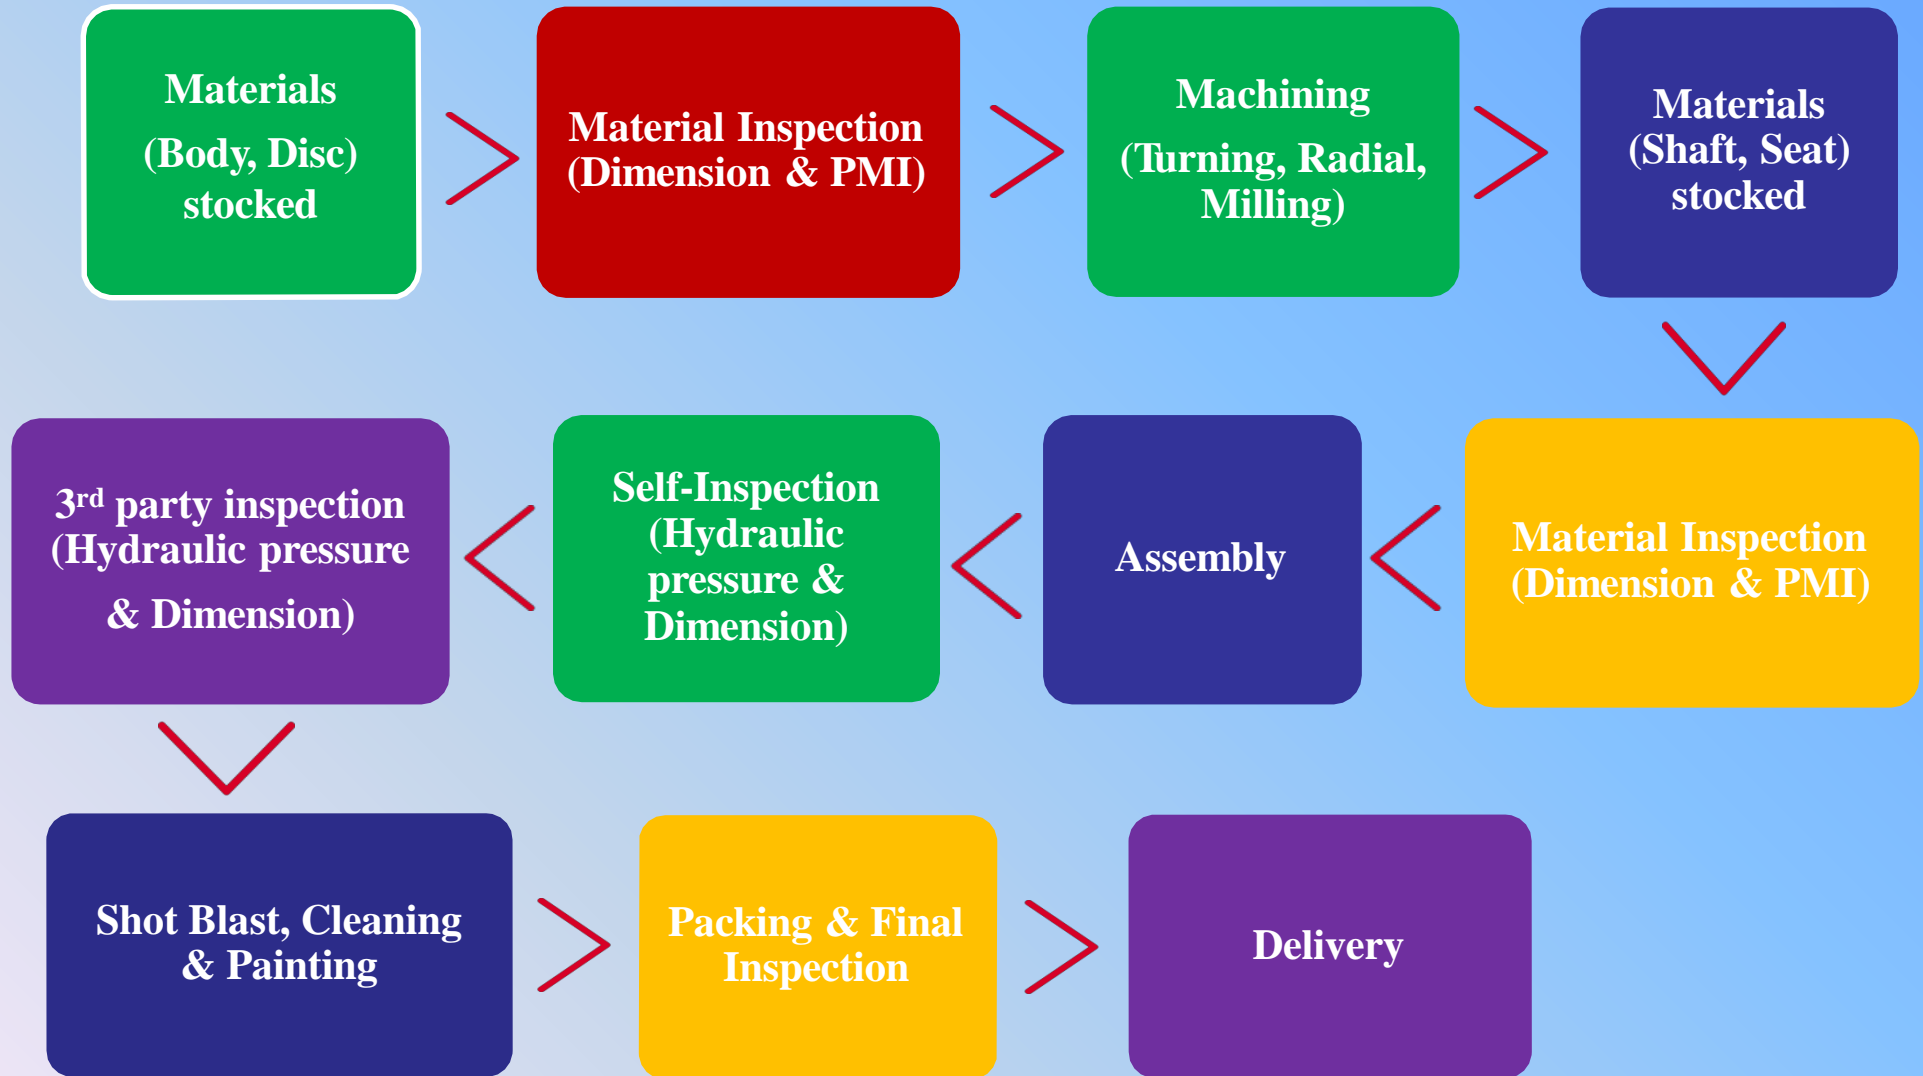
Materials (Body, Disc) stocked

Material Inspection (Dimension & PMI)

Machining (Turning, Radial, Milling)

Materials (Shaft, Seat) stocked

Material Inspection (Dimension & PMI)

Assembly

Self-Inspection (Hydraulic pressure & Dimension)

3$^{rd}$ party inspection (Hydraulic pressure & Dimension)

Shot Blast, Cleaning & Painting

Packing & Final Inspection

Delivery